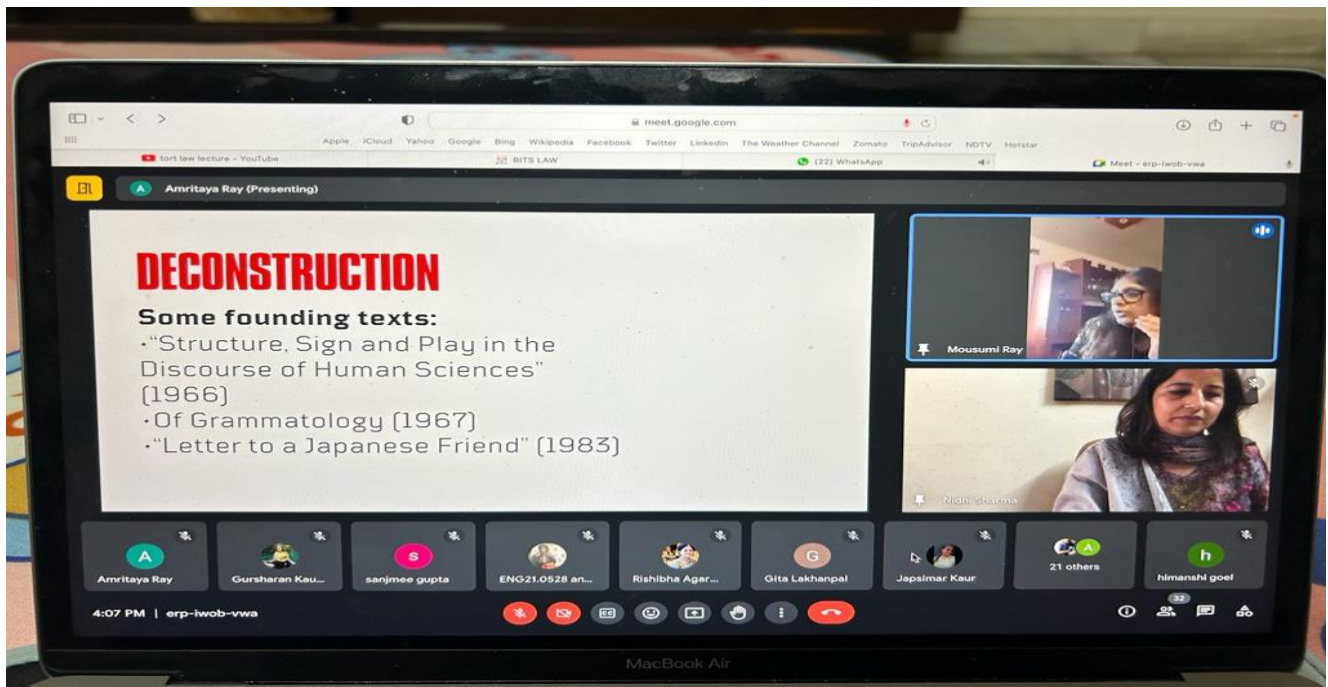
meet.google.com

Apple iCloud Yahoo Google Bing Wikipedia Facebook Twitter LinkedIn The Weather Channel Zomato TripAdvisor NDTV Hotstar

tort law lecture - YouTube | BITS LAW | (22) WhatsApp | Meet - erp-iwob-vwa

Amritaya Ray (Presenting)

DECONSTRUCTION

Some founding texts:
•"Structure, Sign and Play in the Discourse of Human Sciences" (1966)
•Of Grammatology (1967)
•"Letter to a Japanese Friend" (1983)

Mousumi Ray

Nidhi Sharma

Amritaya Ray
Gursharan Kau...
sanjmee gupta
ENG21.0528 an...
Rishibha Agar...
Gita Lakhanpal
Japsimar Kaur
21 others
himanshi goel

4:07 PM | erp-iwob-vwa

32

MacBook Air